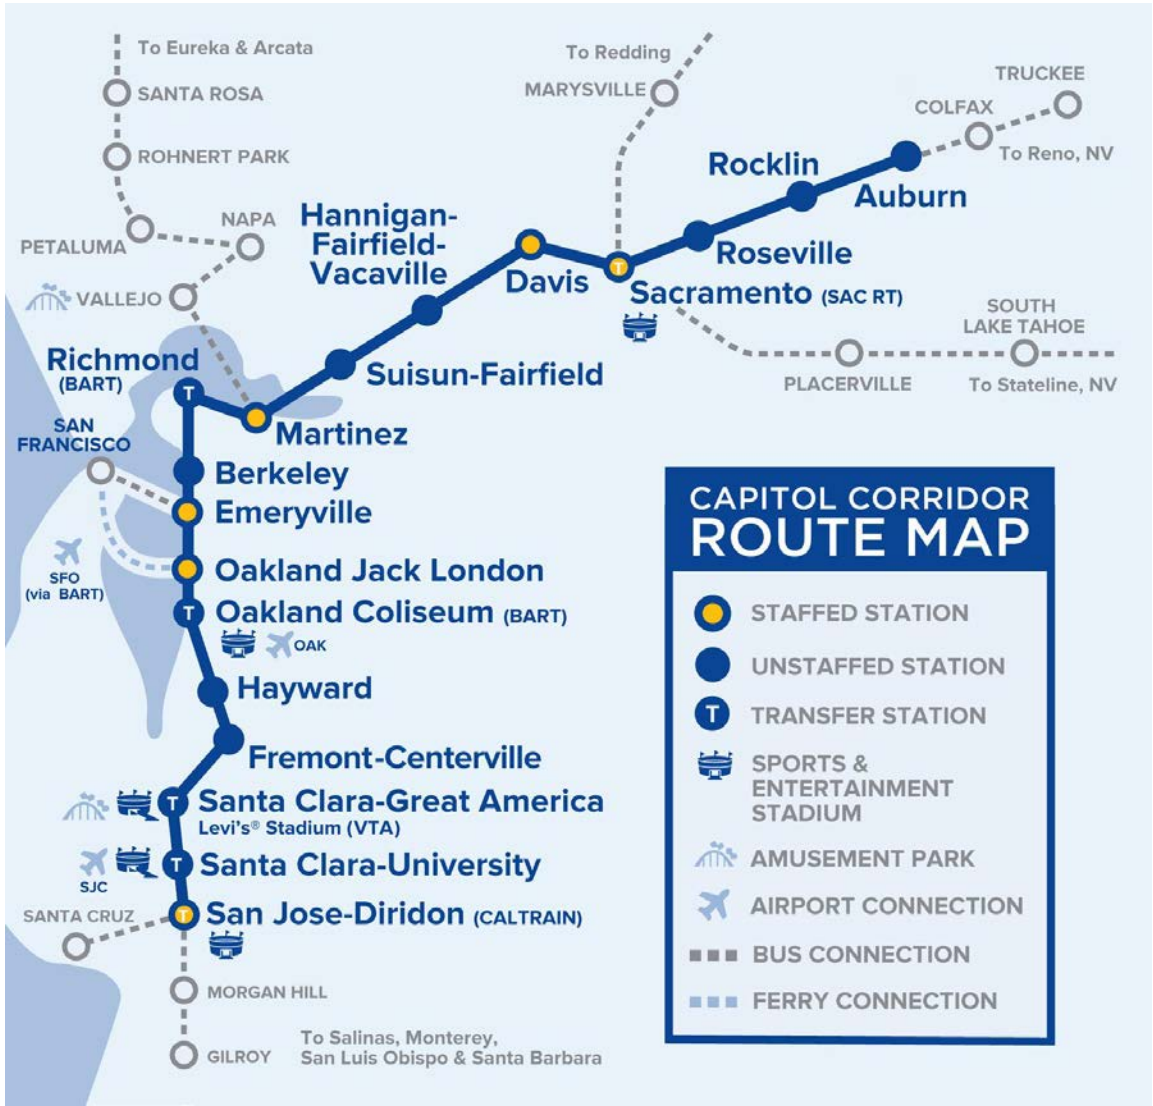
To Eureka & Arcata
SANTA ROSA
ROHNERT PARK
PETALUMA
NAPA
VALLEJO
To Redding
MARYSVILLE
TRUCKEE
COLFAX
To Reno, NV
Rocklin
Auburn
Hannigan-Fairfield-Vacaville
Davis
Roseville
Sacramento (SAC RT)
SOUTH LAKE TAHOE
PLACERVILLE
To Stateline, NV
Richmond (BART)
Suisun-Fairfield
Martinez
SAN FRANCISCO
Berkeley
Emeryville
SFO (via BART)
Oakland Jack London
Oakland Coliseum (BART)
OAK
Hayward
Fremont-Centerville
Santa Clara-Great America
Levi's® Stadium (VTA)
Santa Clara-University
SJC
SANTA CRUZ
San Jose-Diridon (CALTRAIN)
MORGAN HILL
GILROY
To Salinas, Monterey, San Luis Obispo & Santa Barbara

CAPITOL CORRIDOR
ROUTE MAP
STAFFED STATION
UNSTAFFED STATION
TRANSFER STATION
SPORTS & ENTERTAINMENT STADIUM
AMUSEMENT PARK
AIRPORT CONNECTION
BUS CONNECTION
FERRY CONNECTION